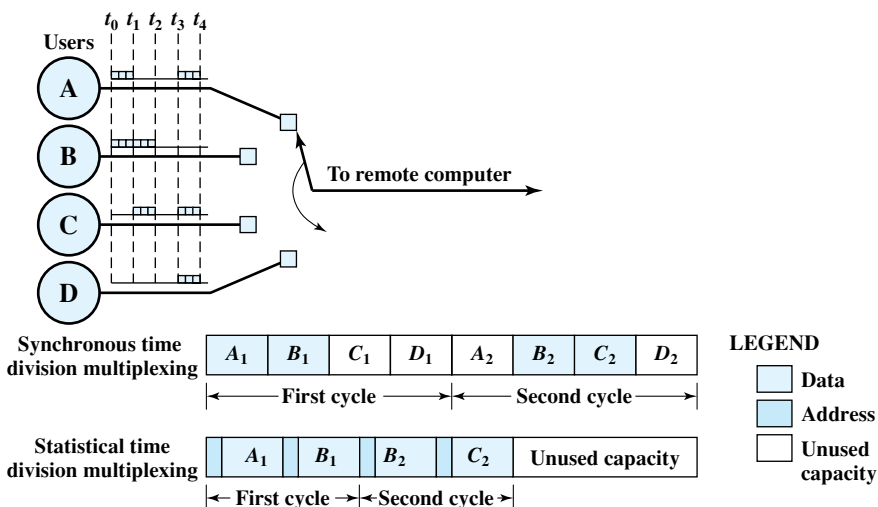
$t_0$ $t_1$ $t_2$ $t_3$ $t_4$

Users

A

B

C

D

To remote computer

Synchronous time division multiplexing

| $A_1$ | $B_1$ | $C_1$ | $D_1$ | $A_2$ | $B_2$ | $C_2$ | $D_2$ |
|---|---|---|---|---|---|---|---|

First cycle

Second cycle

Statistical time division multiplexing

| | $A_1$ | | $B_1$ | | $B_2$ | | $C_2$ | Unused capacity |
|---|---|---|---|---|---|---|---|---|

First cycle

Second cycle

LEGEND

Data

Address

Unused capacity